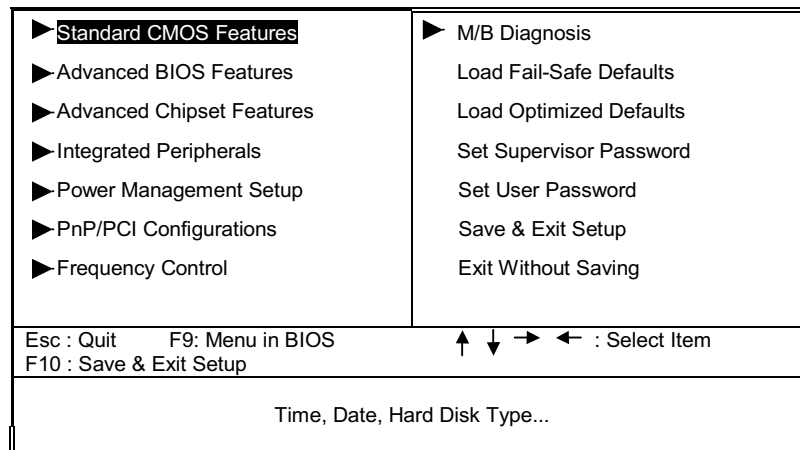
Standard CMOS Features
Advanced BIOS Features
Advanced Chipset Features
Integrated Peripherals
Power Management Setup
PnP/PCI Configurations
Frequency Control

M/B Diagnosis
Load Fail-Safe Defaults
Load Optimized Defaults
Set Supervisor Password
Set User Password
Save & Exit Setup
Exit Without Saving

Esc : Quit F9: Menu in BIOS
F10 : Save & Exit Setup

$\uparrow \downarrow \rightarrow \leftarrow$ : Select Item

Time, Date, Hard Disk Type...